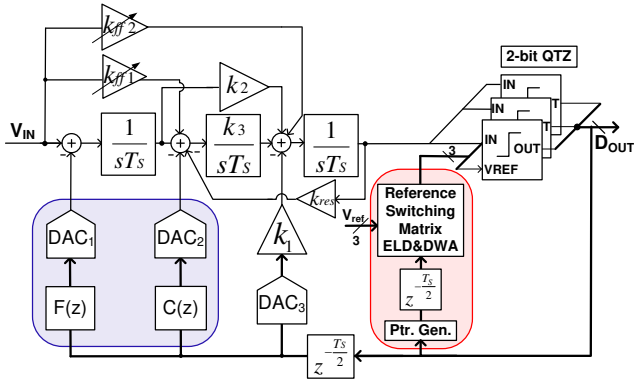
$k_{ff2}$
$k_{ff1}$
2-bit QTZ
$k_2$
$V_{IN}$
$\frac{1}{sT_S}$
$\frac{k_3}{sT_S}$
$\frac{1}{sT_S}$
IN
IN
T
IN
T
OUT
VREF
3
$D_{OUT}$
-
-
-
-
$k_{res}$
$V_{ref}$
3
Reference Switching Matrix ELD&DWA
DAC$_1$
DAC$_2$
$k_1$
$z^{-\frac{T_S}{2}}$
F(z)
C(z)
DAC$_3$
Ptr. Gen.
$z^{-\frac{T_S}{2}}$